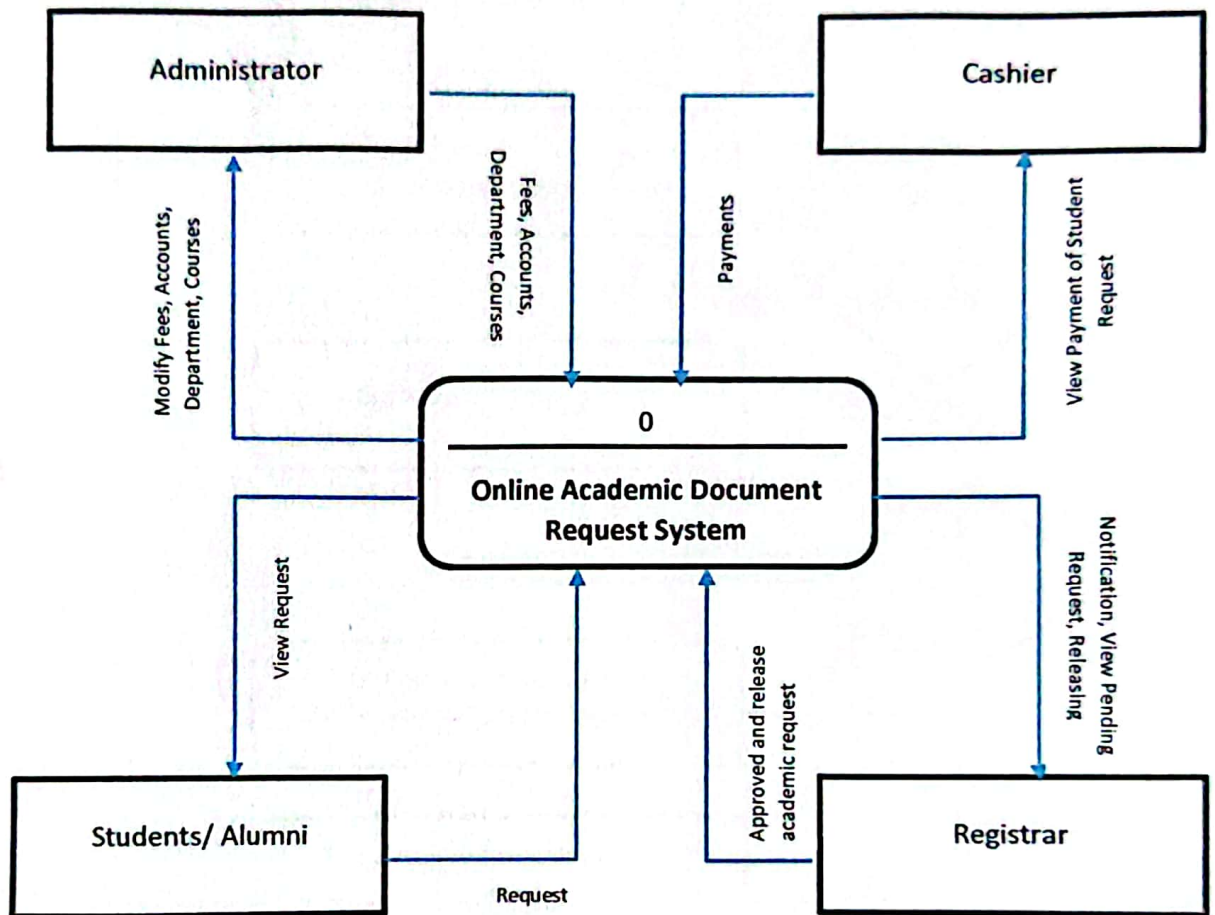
Administrator

Cashier

Modify Fees, Accounts, Department, Courses

Fees, Accounts, Department, Courses

Payments

View Payment of Student Request

0

Online Academic Document Request System

View Request

Approved and release academic request

Notification, View Pending Request, Releasing

Students/ Alumni

Registrar

Request